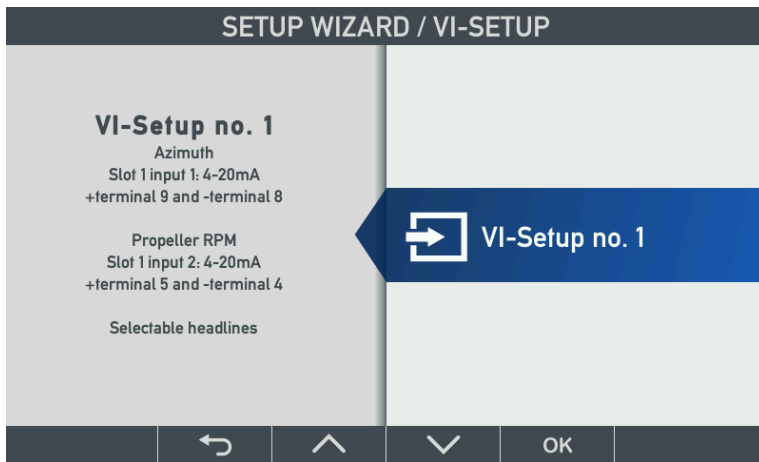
SETUP WIZARD / VI-SETUP

VI-Setup no. 1
Azimuth
Slot 1 input 1: 4-20mA
+terminal 9 and -terminal 8

Propeller RPM
Slot 1 input 2: 4-20mA
+terminal 5 and -terminal 4

Selectable headlines

VI-Setup no. 1

OK